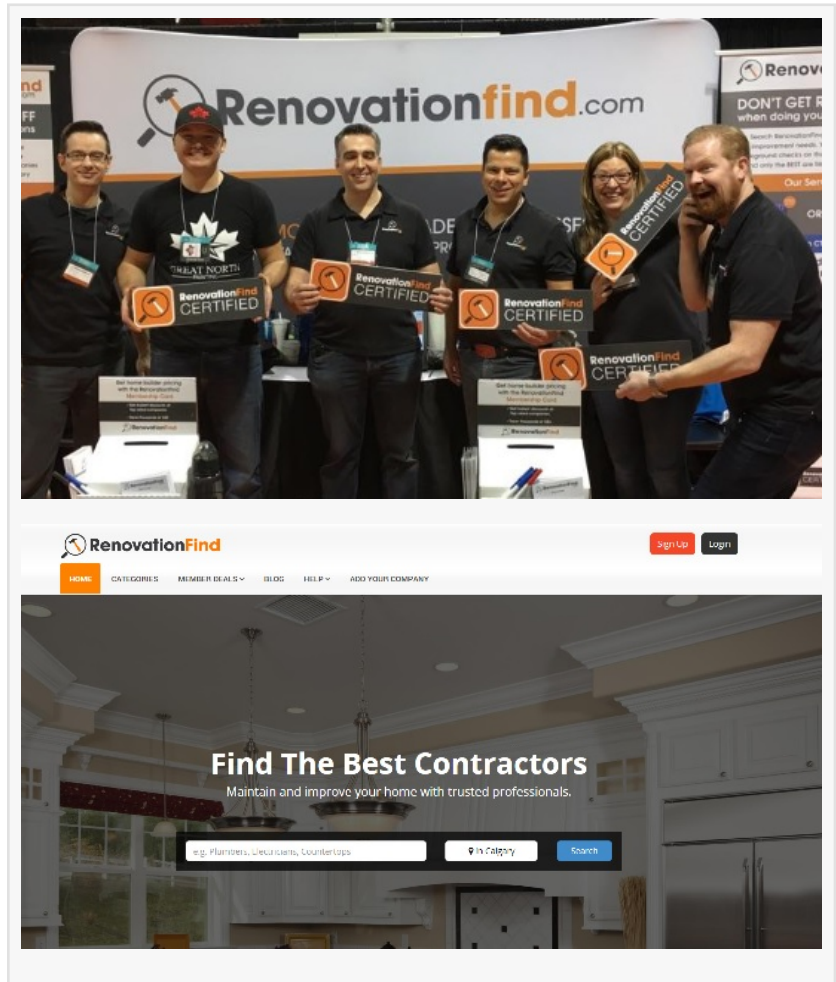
Renovationfind.com

Renovo

DON'T GET R
when doing yo

GREAT NORTH

RenovationFind CERTIFIED

RenovationFind CERTIFIED

RenovationFind CERTIFIED

RenovationFind CERTIFIED

RenovationFind CERTIFIED

RenovationFind

RenovationFind

RenovationFind

Sign Up Login

HOME CATEGORIES MEMBER DEALS HELP ADD YOUR COMPANY

Find The Best Contractors

Maintain and improve your home with trusted professionals.

e.g. Plumbers, Electricians, Countertops

In Calgary

Search